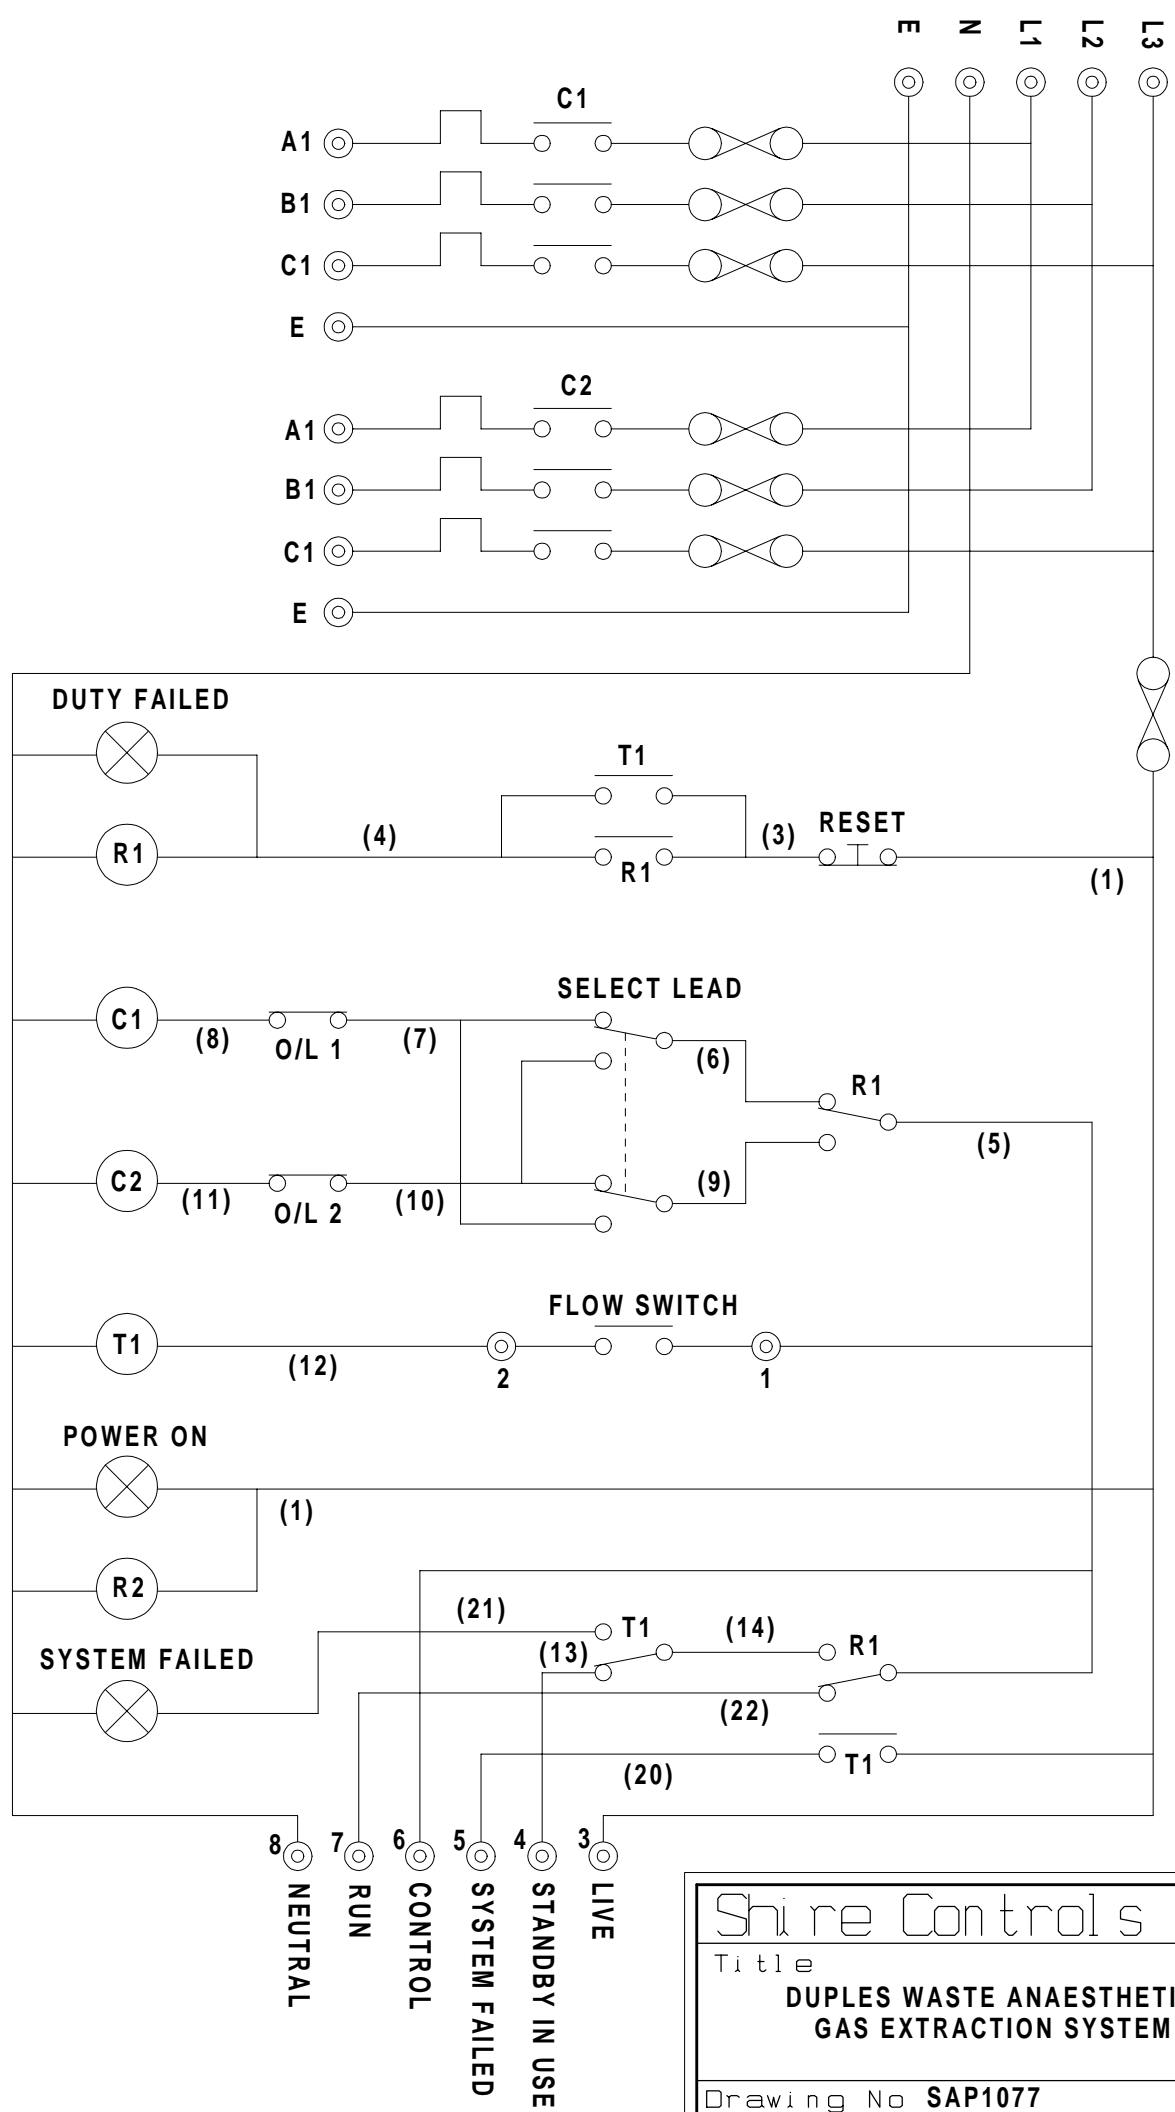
E N L1 L2 L3

C1

A1

B1

C1

E

C2

A1

B1

C1

E

DUTY FAILED

T1

R1 (4) (3) RESET

R1

(1)

SELECT LEAD

C1 (8) O/L 1 (7)

(6)

R1

(5)

C2 (11) O/L 2 (10)

(9)

FLOW SWITCH

T1 (12) 2 1

POWER ON

(1)

R2

(21) T1 (14)

(13) R1

SYSTEM FAILED

(22)

T1

(20)

8 NEUTRAL

7 RUN

6 CONTROL

5 SYSTEM FAILED

4 STANDBY IN USE

3 LIVE

Shire Controls

Title

DUPLES WASTE ANAESTHETI
GAS EXTRACTION SYSTEM

Drawing No SAP1077